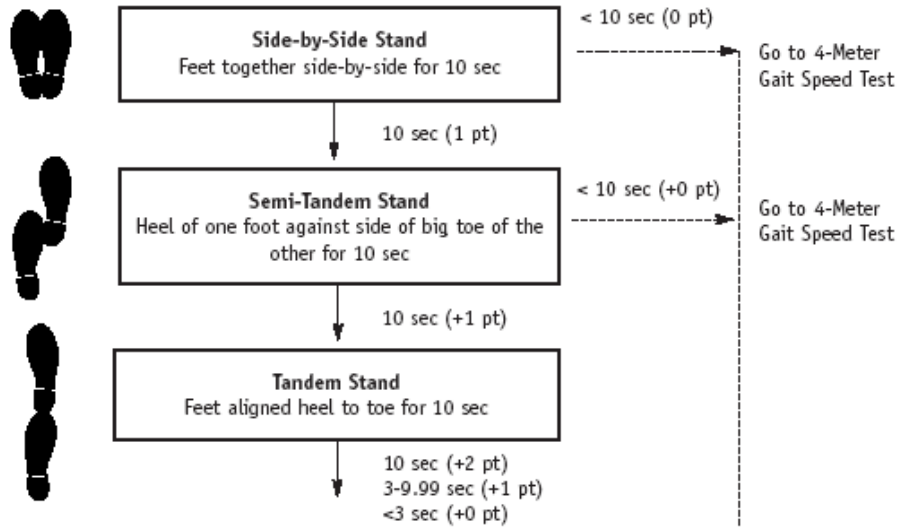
Side-by-Side Stand
Feet together side-by-side for 10 sec

< 10 sec (0 pt)

Go to 4-Meter Gait Speed Test

10 sec (1 pt)

Semi-Tandem Stand
Heel of one foot against side of big toe of the other for 10 sec

< 10 sec (+0 pt)

Go to 4-Meter Gait Speed Test

10 sec (+1 pt)

Tandem Stand
Feet aligned heel to toe for 10 sec

10 sec (+2 pt)
3-9.99 sec (+1 pt)
<3 sec (+0 pt)